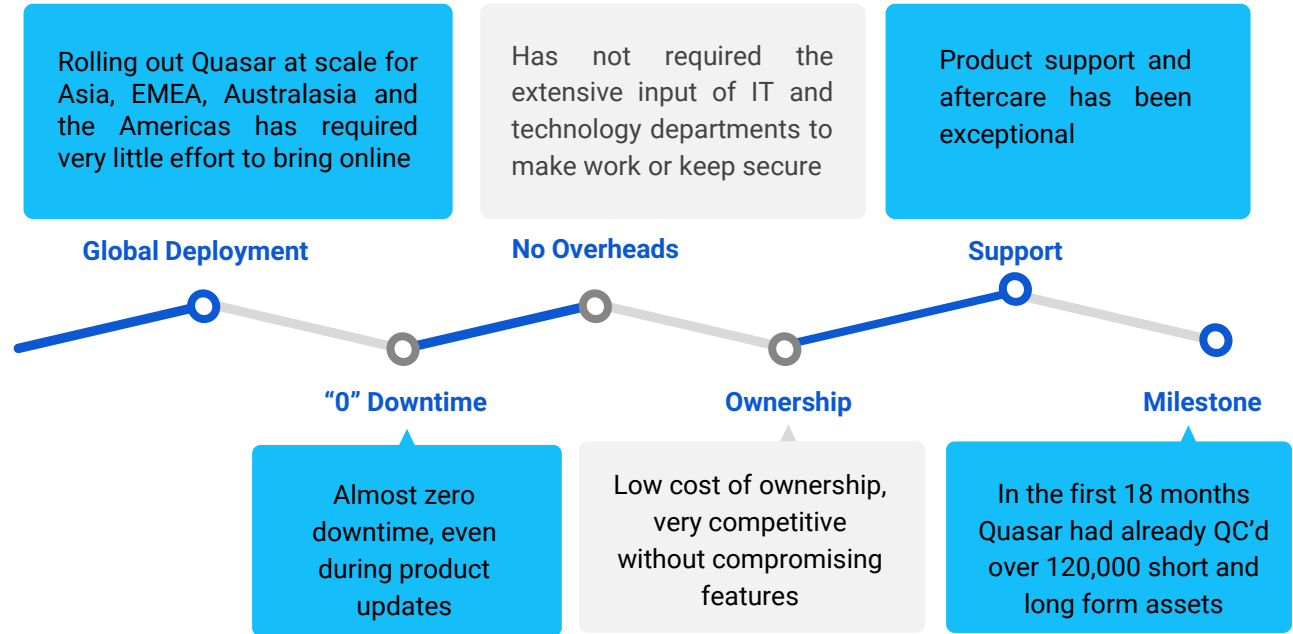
Rolling out Quasar at scale for Asia, EMEA, Australasia and the Americas has required very little effort to bring online

Global Deployment

Has not required the extensive input of IT and technology departments to make work or keep secure

No Overheads

Product support and aftercare has been exceptional

Support

“0” Downtime

Almost zero downtime, even during product updates

Ownership

Low cost of ownership, very competitive without compromising features

Milestone

In the first 18 months Quasar had already QC’d over 120,000 short and long form assets